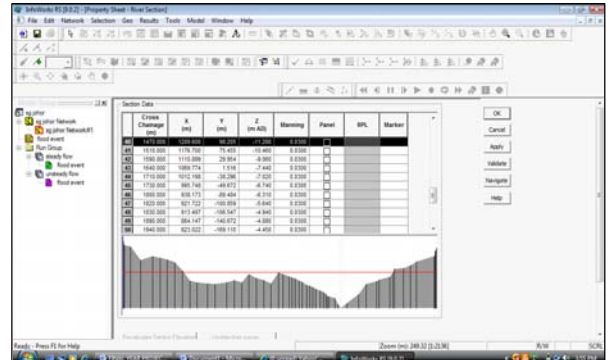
InfoWorks RS [8.0.2] - [Property Sheet - River Section]

File Edit Network Selection Geo Results Tools Model Window Help

sg johor
sg johor Network
sg johor Network#1
flood event
Run Group
steady flow
flood event
unsteady flow
flood event

Section Data

| | Cross Chainage (m) | X (m) | Y (m) | Z (m AD) | Manning | Panel | RPL | Marker |
|---|---|---|---|---|---|---|---|---|
| 40 | 1470.000 | 1200.600 | 98.205 | -11.200 | 0.0350 | | | |
| 41 | 1510.000 | 1176.700 | 75.455 | -10.460 | 0.0350 | | | |
| 42 | 1590.000 | 1110.009 | 29.954 | -8.960 | 0.0350 | | | |
| 43 | 1640.000 | 1069.774 | 1.518 | -7.440 | 0.0350 | | | |
| 44 | 1710.000 | 1012.168 | -38.286 | -7.620 | 0.0350 | | | |
| 45 | 1730.000 | 995.748 | -49.672 | -6.740 | 0.0350 | | | |
| 46 | 1800.000 | 938.173 | -89.484 | -6.310 | 0.0350 | | | |
| 47 | 1820.000 | 921.722 | -100.859 | -5.840 | 0.0350 | | | |
| 48 | 1830.000 | 913.497 | -106.547 | -4.840 | 0.0350 | | | |
| 49 | 1890.000 | 864.147 | -140.672 | -4.680 | 0.0350 | | | |
| 50 | 1940.000 | 823.022 | -169.110 | -4.450 | 0.0350 | | | |

OK
Cancel
Apply
Validate
Navigate
Help

Ready - Press F1 for Help
Zoom (m): 248.32 [1:2136]
R/W
SCRL